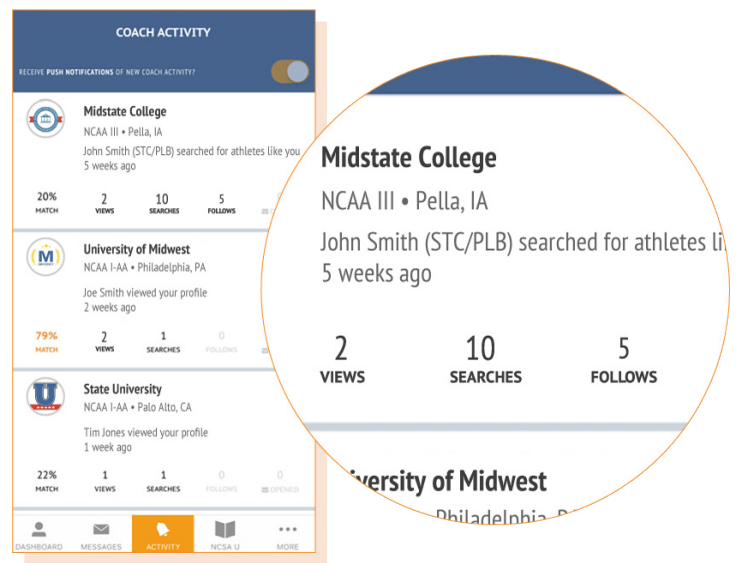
COACH ACTIVITY

RECEIVE PUSH NOTIFICATIONS OF NEW COACH ACTIVITY?

Midstate College
NCAA III • Pella, IA
John Smith (STC/PLB) searched for athletes like you
5 weeks ago

20% MATCH
2 VIEWS
10 SEARCHES
5 FOLLOWS

University of Midwest
NCAA I-AA • Philadelphia, PA
Joe Smith viewed your profile
2 weeks ago

79% MATCH
2 VIEWS
1 SEARCHES
0 FOLLOWS

State University
NCAA I-AA • Palo Alto, CA
Tim Jones viewed your profile
1 week ago

22% MATCH
1 VIEWS
1 SEARCHES
0 FOLLOWS
0 OPENED

DASHBOARD
MESSAGES
ACTIVITY
NCSA U
MORE

Midstate College
NCAA III • Pella, IA
John Smith (STC/PLB) searched for athletes li
5 weeks ago

2 VIEWS
10 SEARCHES
5 FOLLOWS

iversity of Midwest
Philadelphia, P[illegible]